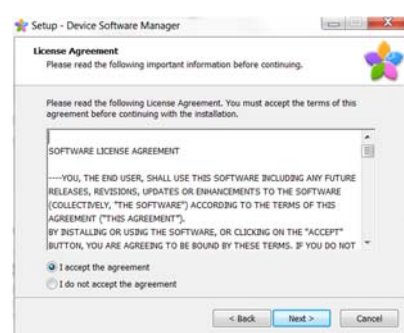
Setup - Device Software Manager

License Agreement
Please read the following important information before continuing.

Please read the following License Agreement. You must accept the terms of this agreement before continuing with the installation.

SOFTWARE LICENSE AGREEMENT

----YOU, THE END USER, SHALL USE THIS SOFTWARE INCLUDING ANY FUTURE RELEASES, REVISIONS, UPDATES OR ENHANCEMENTS TO THE SOFTWARE (COLLECTIVELY, "THE SOFTWARE") ACCORDING TO THE TERMS OF THIS AGREEMENT ("THIS AGREEMENT").
BY INSTALLING OR USING THE SOFTWARE, OR CLICKING ON THE "ACCEPT" BUTTON, YOU ARE AGREEING TO BE BOUND BY THESE TERMS. IF YOU DO NOT

I accept the agreement
I do not accept the agreement

< Back Next > Cancel